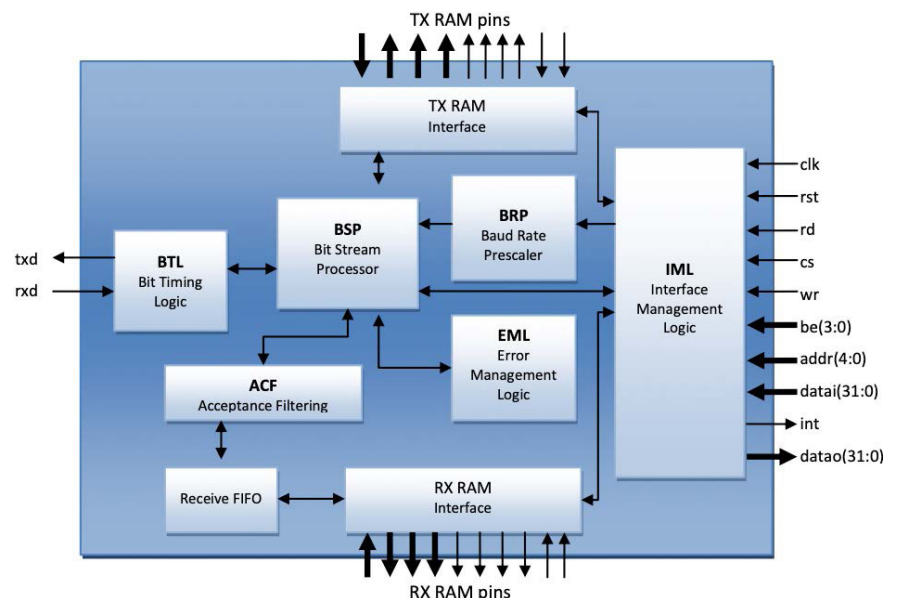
TX RAM pins

TX RAM
Interface

BSP
Bit Stream
Processor

BRP
Baud Rate
Prescaler

BTL
Bit Timing
Logic

txd

rxd

IML
Interface
Management
Logic

clk

rst

rd

cs

wr

be(3:0)

addr(4:0)

datai(31:0)

int

datao(31:0)

EML
Error
Management
Logic

ACF
Acceptance Filtering

Receive FIFO

RX RAM
Interface

RX RAM pins